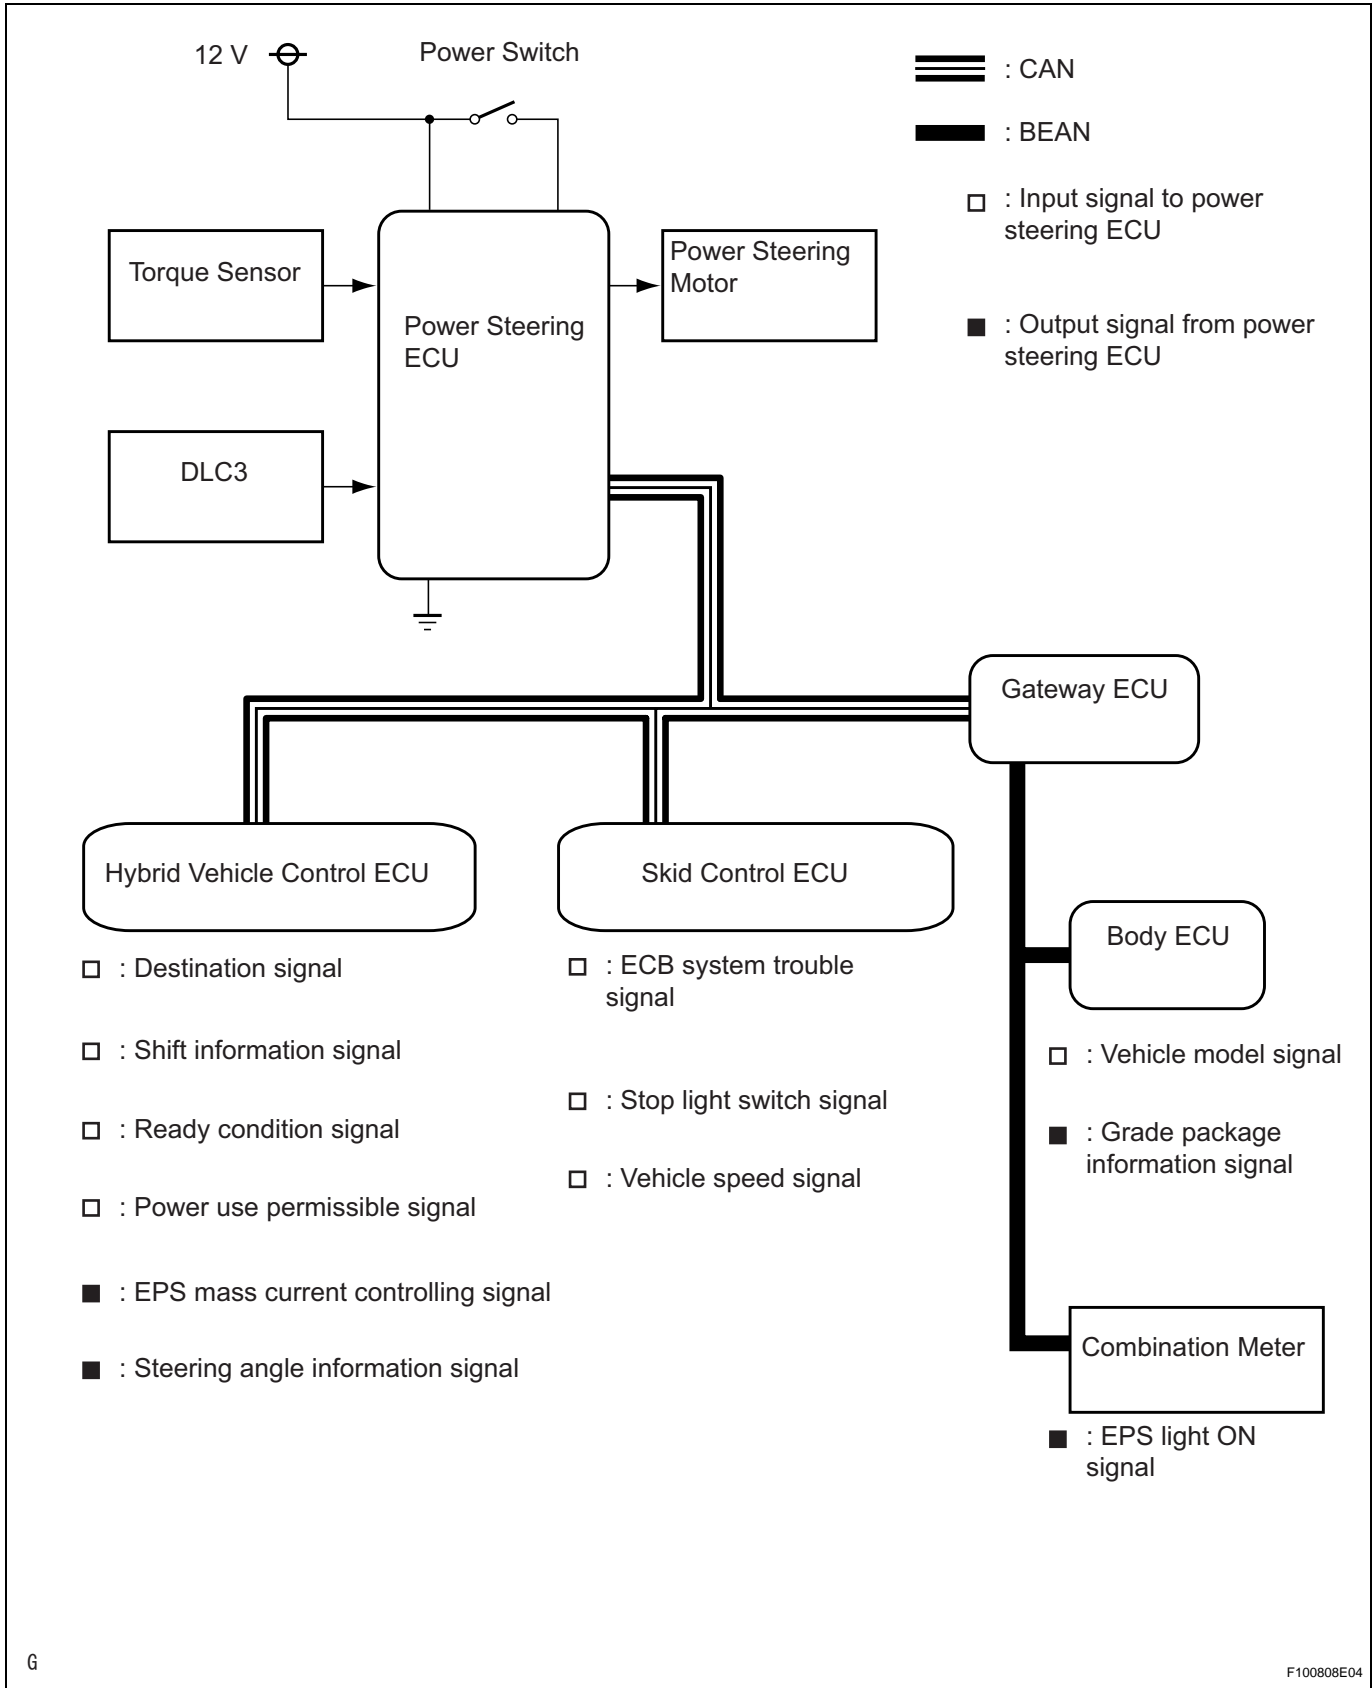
12 V

Power Switch

: CAN

: BEAN

□ : Input signal to power steering ECU

■ : Output signal from power steering ECU

Torque Sensor

Power Steering ECU

Power Steering Motor

DLC3

Gateway ECU

Hybrid Vehicle Control ECU

Skid Control ECU

Body ECU

□ : Destination signal

□ : Shift information signal

□ : Ready condition signal

□ : Power use permissible signal

■ : EPS mass current controlling signal

■ : Steering angle information signal

□ : ECB system trouble signal

□ : Stop light switch signal

□ : Vehicle speed signal

□ : Vehicle model signal

■ : Grade package information signal

Combination Meter

■ : EPS light ON signal

G

F100808E04